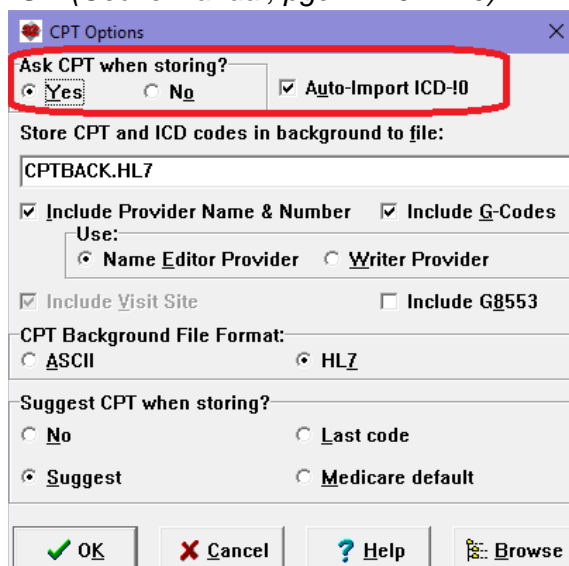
CPT Options

Ask CPT when storing?
Yes
No

Auto-Import ICD-!0

Store CPT and ICD codes in background to file:

CPTBACK.HL7

Include Provider Name & Number
Include G-Codes

Use:
Name Editor Provider
Writer Provider

Include Visit Site
Include G8553

CPT Background File Format:
ASCII
HL7

Suggest CPT when storing?
No
Last code
Suggest
Medicare default

OK
Cancel
Help
Browse